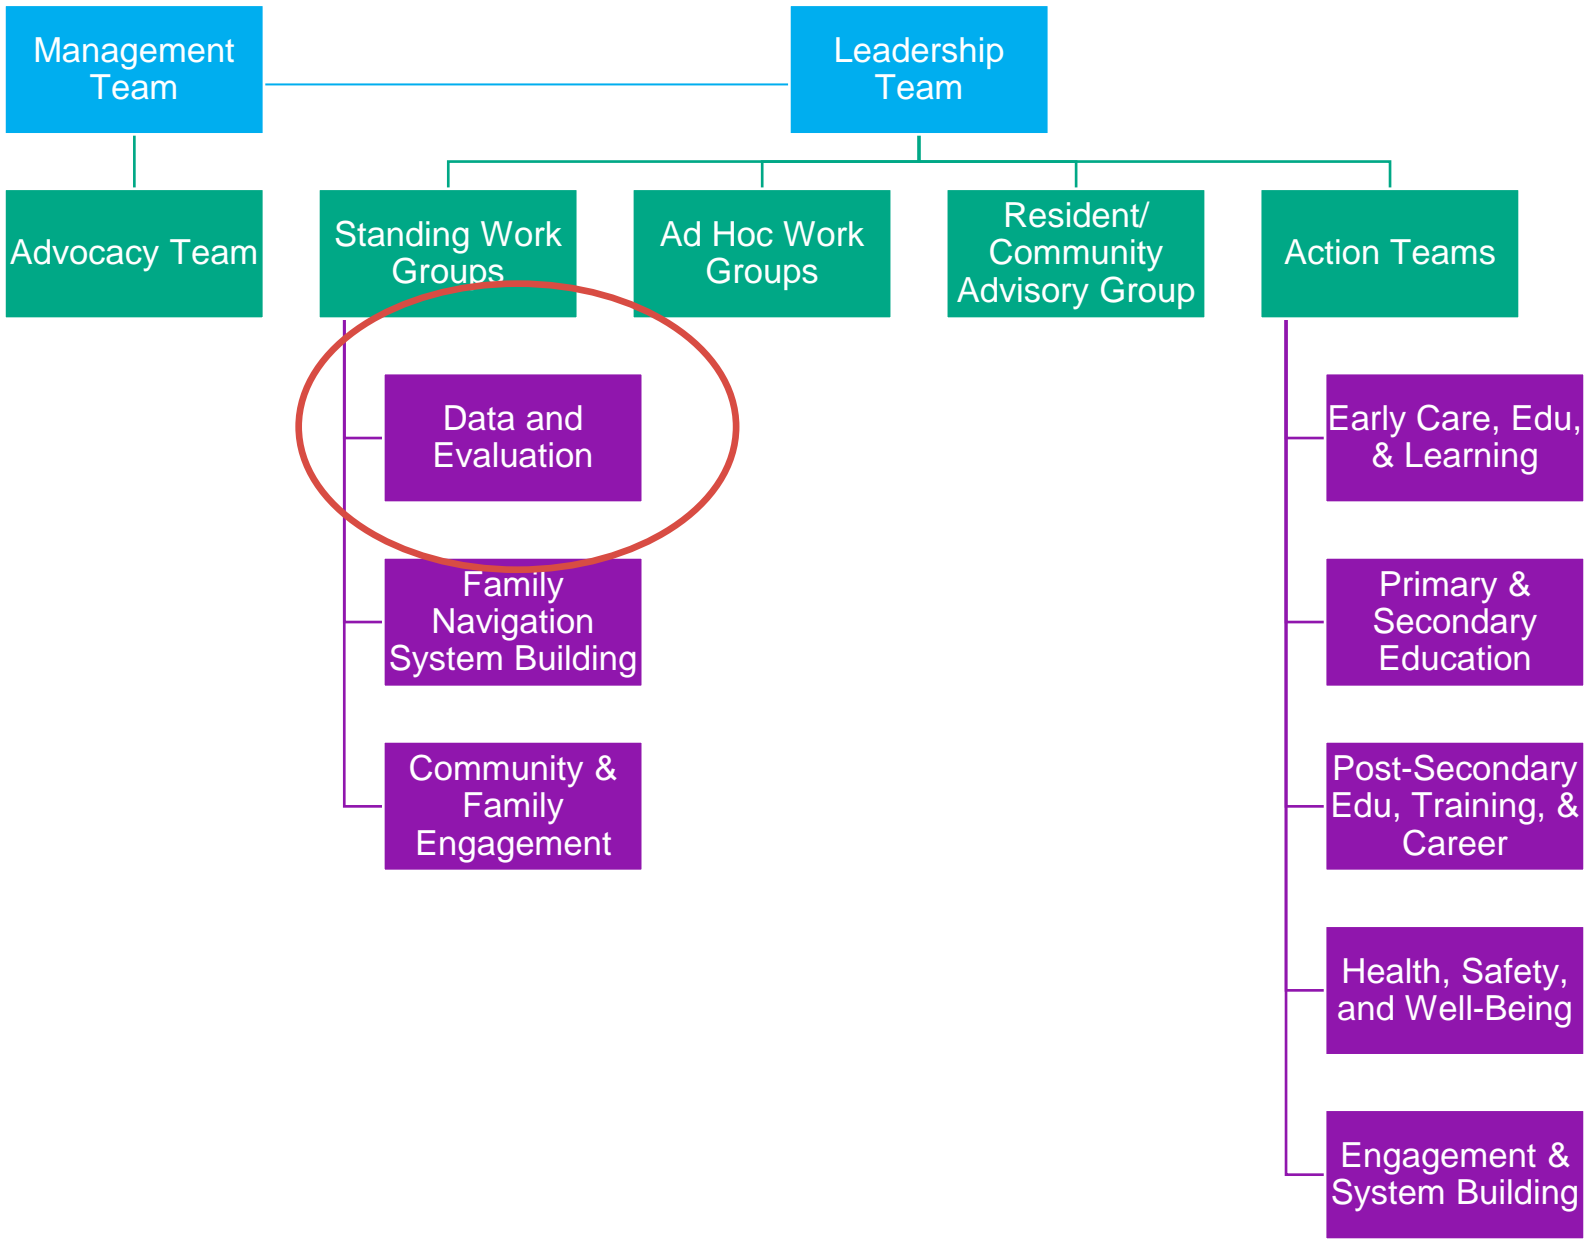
Management Team

Leadership Team

Advocacy Team

Standing Work Groups

Ad Hoc Work Groups

Resident/ Community Advisory Group

Action Teams

Data and Evaluation

Family Navigation System Building

Community & Family Engagement

Early Care, Edu, & Learning

Primary & Secondary Education

Post-Secondary Edu, Training, & Career

Health, Safety, and Well-Being

Engagement & System Building